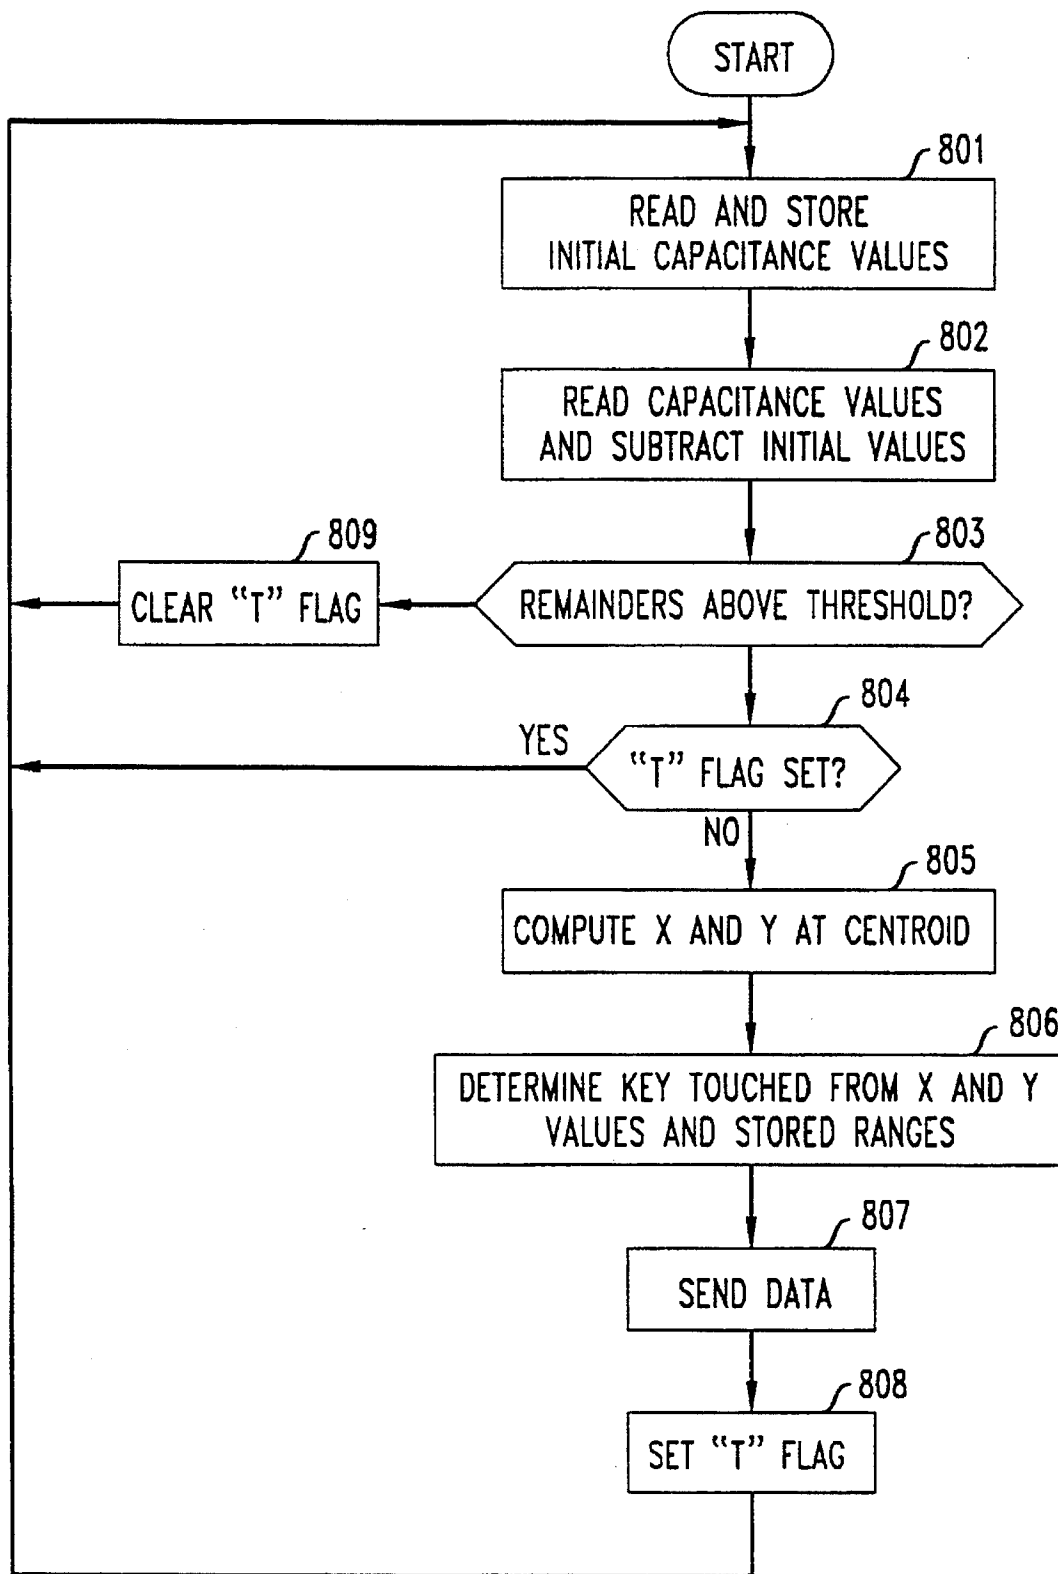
START

801
READ AND STORE INITIAL CAPACITANCE VALUES

802
READ CAPACITANCE VALUES AND SUBTRACT INITIAL VALUES

809
CLEAR "T" FLAG

803
REMAINDERS ABOVE THRESHOLD?

804
YES
"T" FLAG SET?
NO

805
COMPUTE X AND Y AT CENTROID

806
DETERMINE KEY TOUCHED FROM X AND Y VALUES AND STORED RANGES

807
SEND DATA

808
SET "T" FLAG